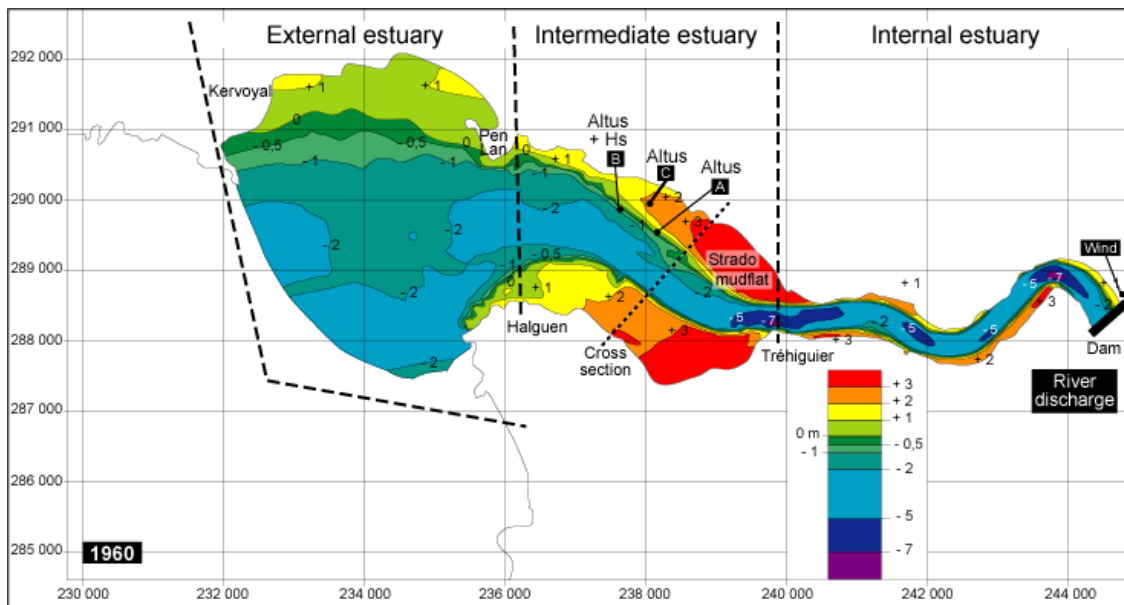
External estuary
Intermediate estuary
Internal estuary

292 000
291 000
290 000
289 000
288 000
287 000
286 000
285 000

Kervoyal
+1
+1
0
-0,5
-0,5
-1
-1
0
Pen Lan
0
-1
+1
Altus + Hs
B
Altus
C
Altus
A
+2
+3
-1
-2
-2
-2
-2
-0,5
0
-1
+1
+2
-2
+3
Strado mudflat
-2
-5
-7
+3
-2
-5
-5
+1
-5
-7
+3
+2
+
Wind
Dam
Halguen
Cross section
Tréhiguier
River discharge
1960

+3
+2
+1
0 m
-0,5
-1
-2
-5
-7

230 000
232 000
234 000
236 000
238 000
240 000
242 000
244 000